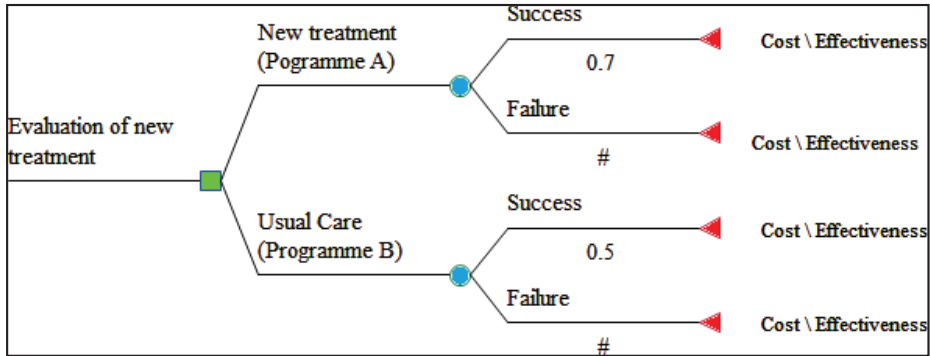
Evaluation of new treatment

New treatment (Pogramme A)

Success

0.7

Cost \ Effectiveness

Failure

#

Cost \ Effectiveness

Usual Care (Programme B)

Success

0.5

Cost \ Effectiveness

Failure

#

Cost \ Effectiveness